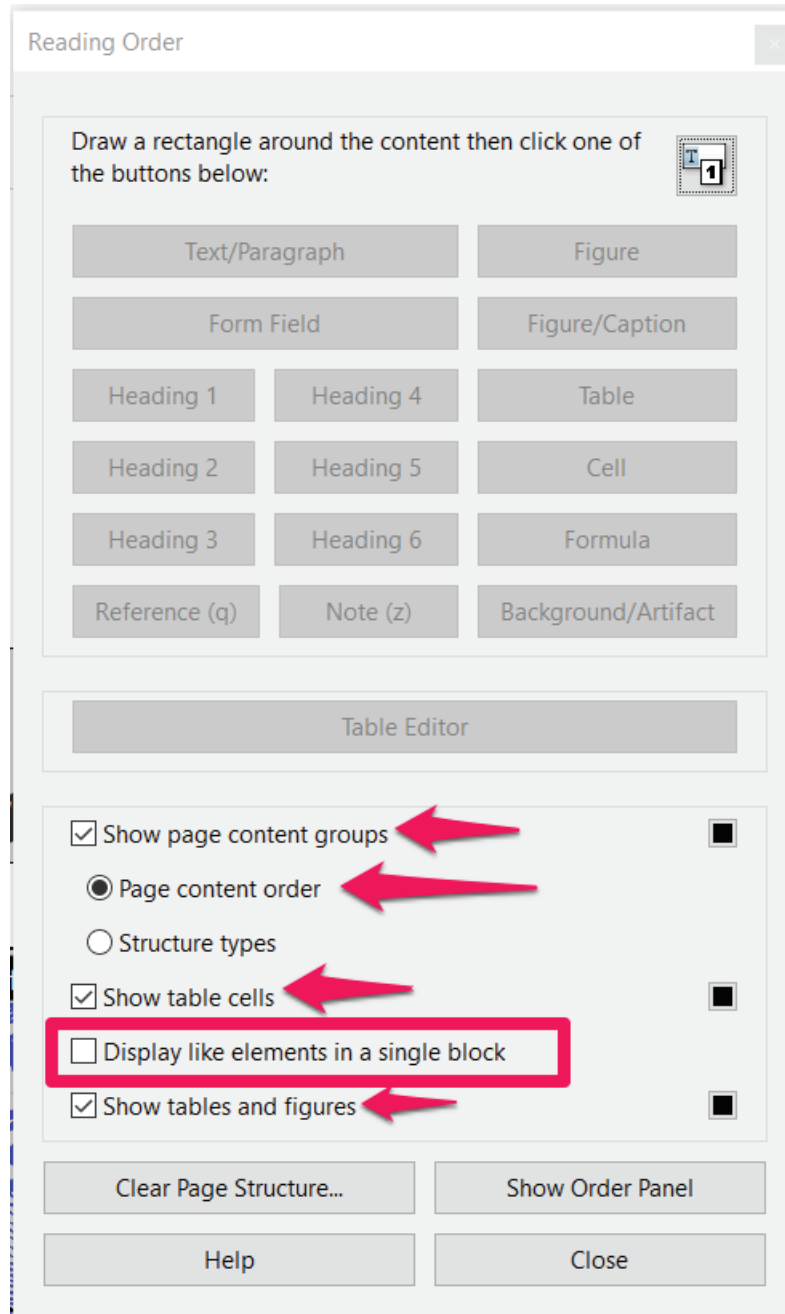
Reading Order

Draw a rectangle around the content then click one of the buttons below:

Text/Paragraph
Figure
Form Field
Figure/Caption
Heading 1
Heading 4
Table
Heading 2
Heading 5
Cell
Heading 3
Heading 6
Formula
Reference (q)
Note (z)
Background/Artifact

Table Editor

Show page content groups
Page content order
Structure types
Show table cells
Display like elements in a single block
Show tables and figures

Clear Page Structure...
Show Order Panel
Help
Close